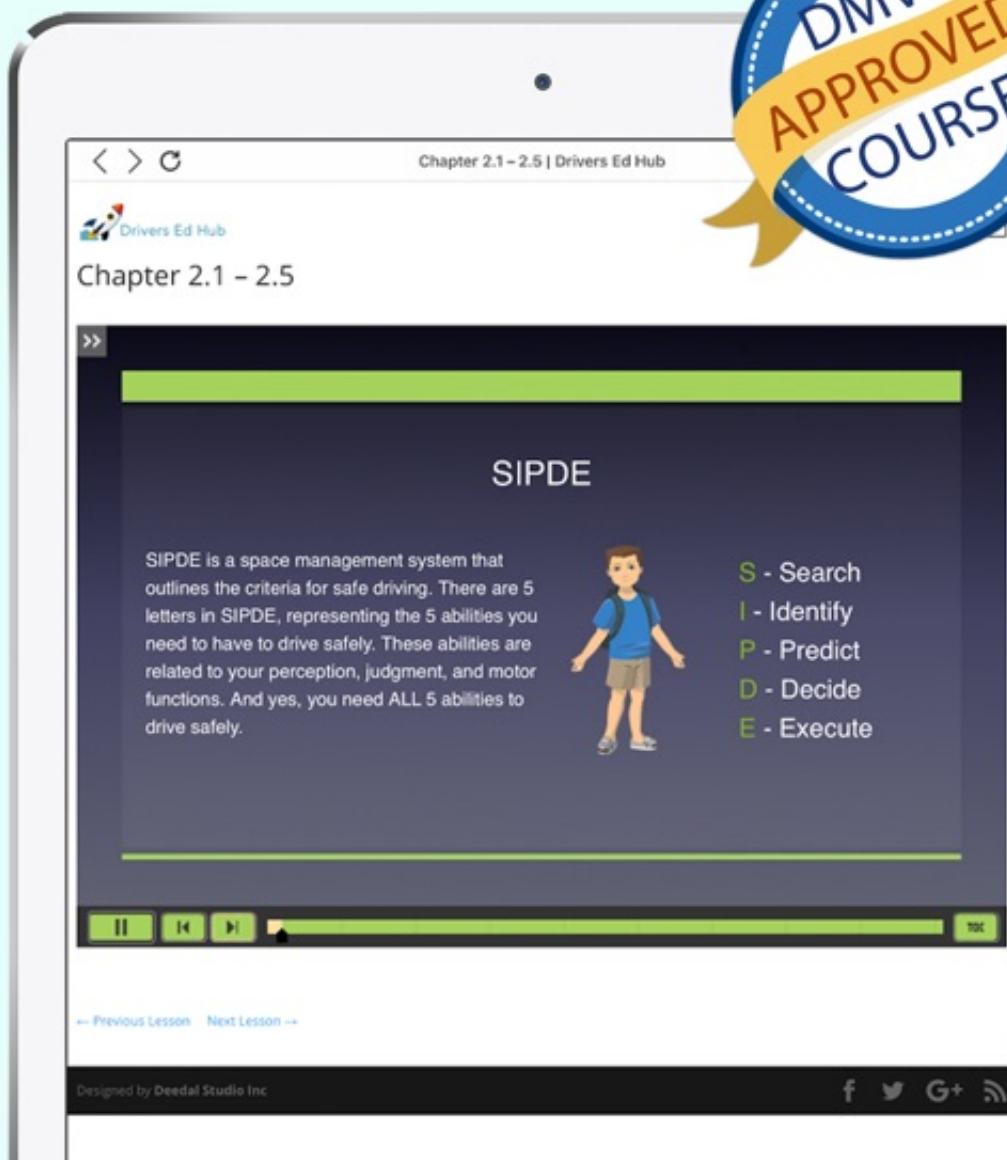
DMV APPROVED COURSE

Chapter 2.1 – 2.5 | Drivers Ed Hub

Drivers Ed Hub

Chapter 2.1 – 2.5

SIPDE

SIPDE is a space management system that outlines the criteria for safe driving. There are 5 letters in SIPDE, representing the 5 abilities you need to have to drive safely. These abilities are related to your perception, judgment, and motor functions. And yes, you need ALL 5 abilities to drive safely.

S - Search
I - Identify
P - Predict
D - Decide
E - Execute

TOC

← Previous Lesson Next Lesson →

Designed by Deedal Studio Inc